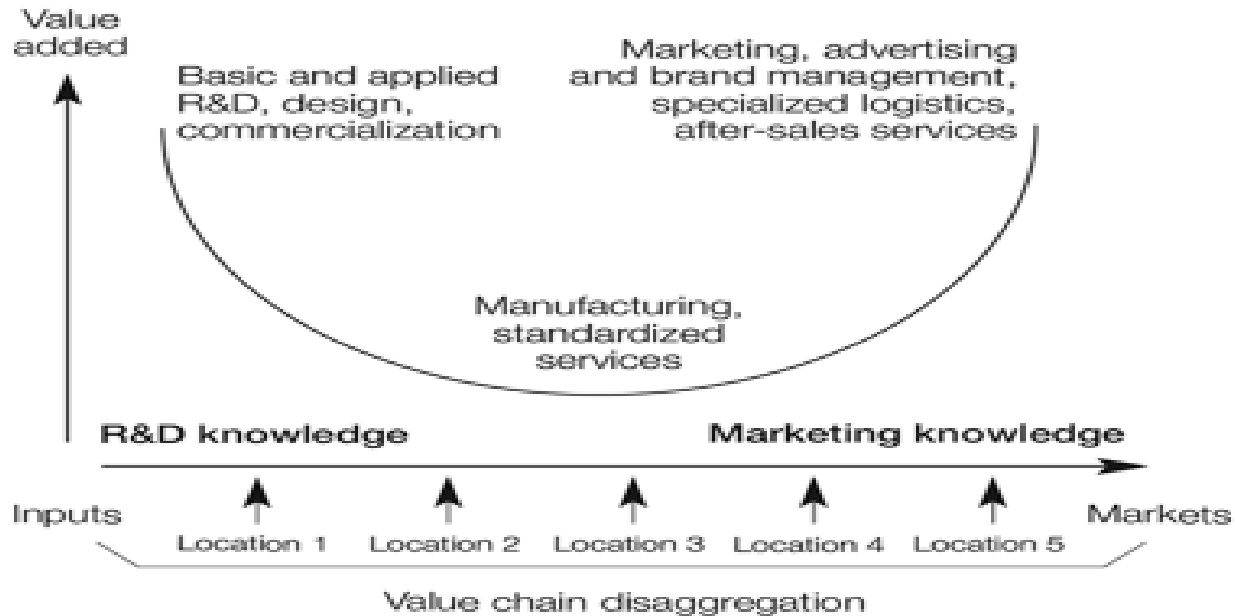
Value added

Basic and applied R&D, design, commercialization

Marketing, advertising and brand management, specialized logistics, after-sales services

Manufacturing, standardized services

R&D knowledge

Marketing knowledge

Inputs

Location 1

Location 2

Location 3

Location 4

Location 5

Markets

Value chain disaggregation